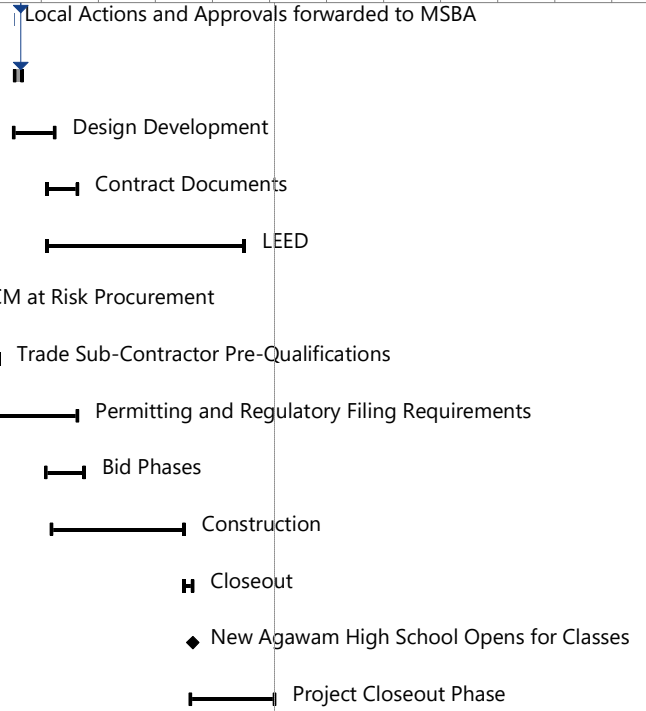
Local Actions and Approvals forwarded to MSBA

Design Development

Contract Documents

LEED

EM at Risk Procurement

Trade Sub-Contractor Pre-Qualifications

Permitting and Regulatory Filing Requirements

Bid Phases

Construction

Closeout

New Agawam High School Opens for Classes

Project Closeout Phase